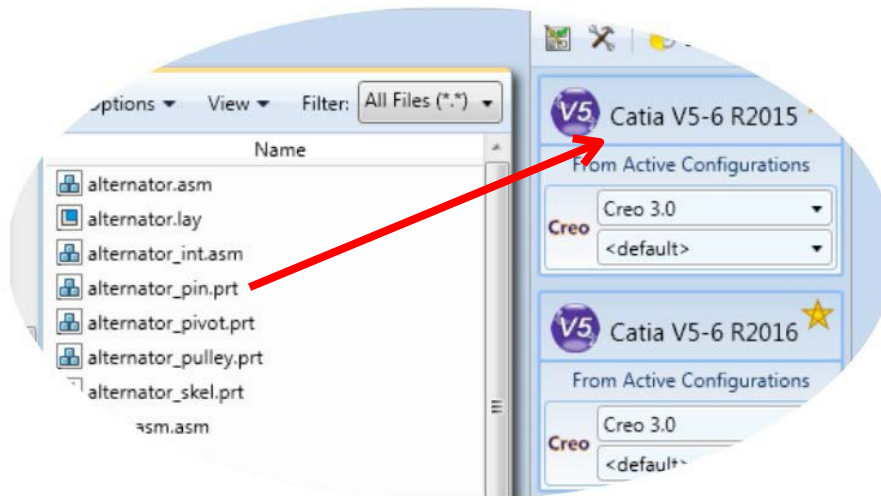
Options ▾ View ▾ Filter: All Files (*.*) ▾

Name

alternator.asm
alternator.lay
alternator_int.asm
alternator_pin.prt
alternator_pivot.prt
alternator_pulley.prt
alternator_skel.prt
asm.asm

V5 Catia V5-6 R2015
From Active Configurations
Creo
Creo 3.0
<default>

V5 Catia V5-6 R2016
From Active Configurations
Creo
Creo 3.0
<default>